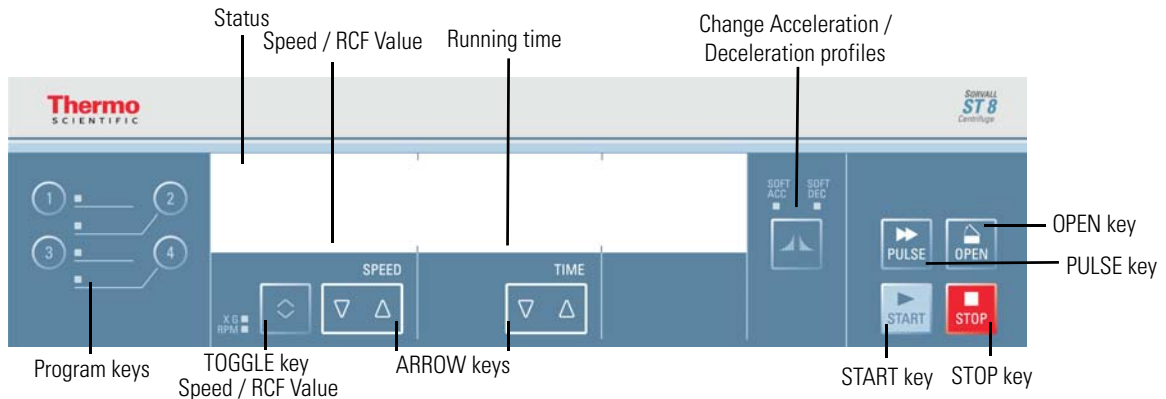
Status
Speed / RCF Value
Running time
Change Acceleration / Deceleration profiles

Thermo SCIENTIFIC

SORVALL ST 8 Centrifuge

1
2
3
4

SOFT ACC
SOFT DEC

OPEN key
PULSE
OPEN
PULSE key

SPEED
TIME

X G
RPM

START
STOP

Program keys
TOGGLE key Speed / RCF Value
ARROW keys
START key
STOP key